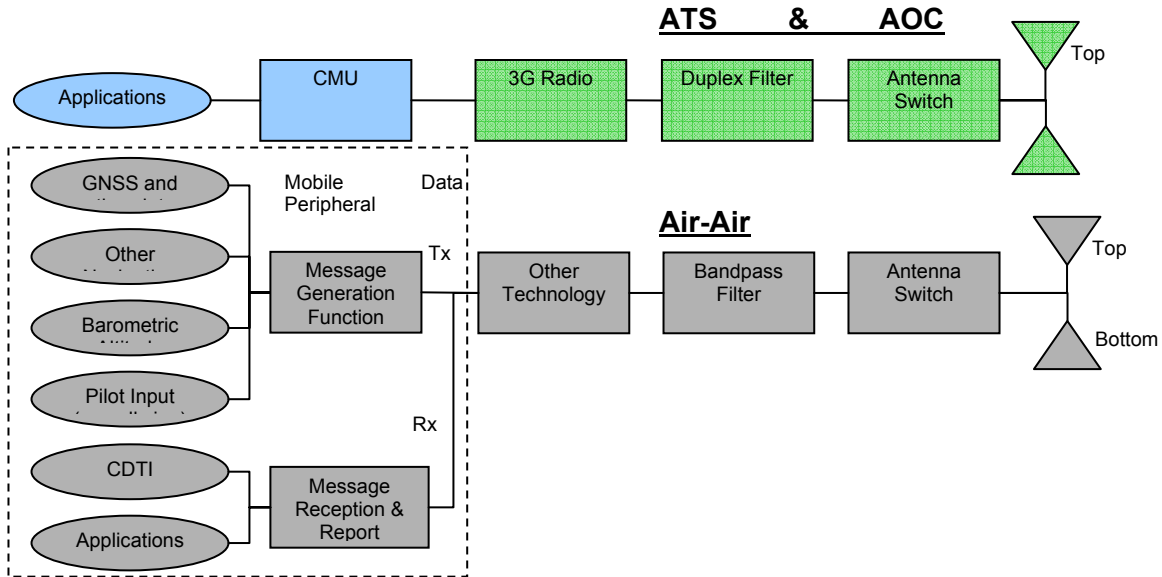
ATS & AOC

Top

Applications

CMU

3G Radio

Duplex Filter

Antenna Switch

GNSS and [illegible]

Mobile Peripheral

Data

Air-Air

Other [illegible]

Tx

Message Generation Function

Other Technology

Bandpass Filter

Antenna Switch

Top

Bottom

Barometric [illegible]

Pilot Input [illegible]

Rx

CDTI

Message Reception & Report

Applications